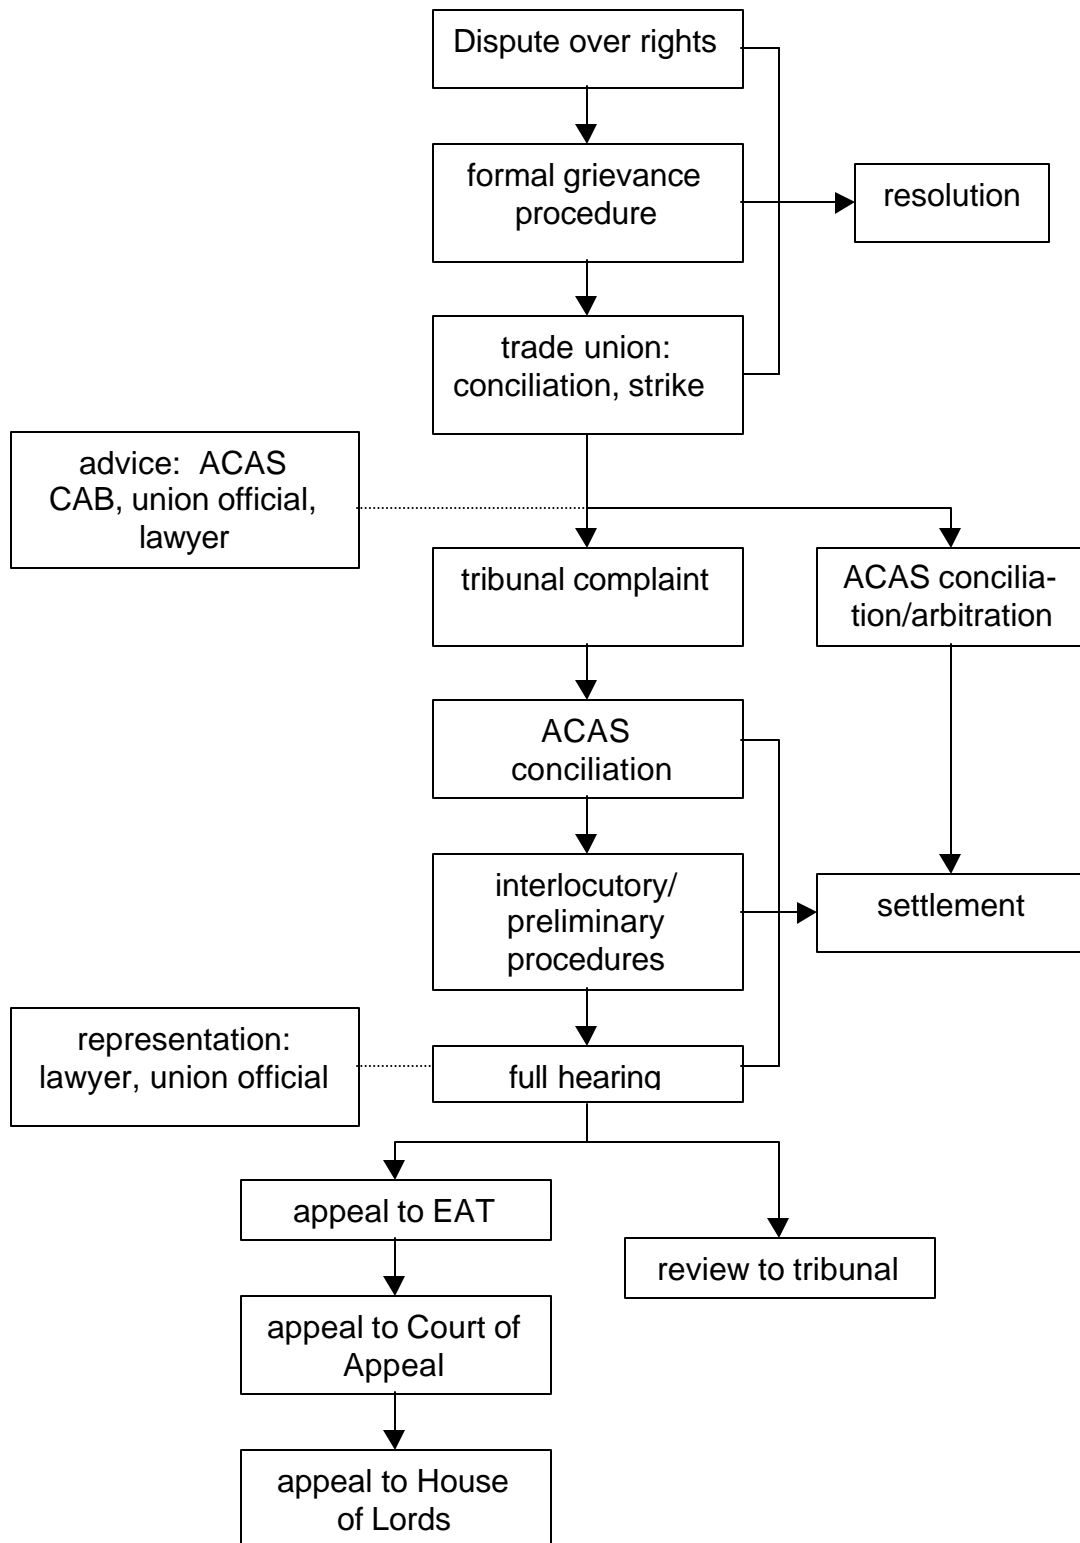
Dispute over rights

formal grievance procedure

resolution

trade union: conciliation, strike

advice: ACAS CAB, union official, lawyer

tribunal complaint

ACAS conciliation/arbitration

ACAS conciliation

interlocutory/ preliminary procedures

settlement

representation: lawyer, union official

full hearing

appeal to EAT

review to tribunal

appeal to Court of Appeal

appeal to House of Lords